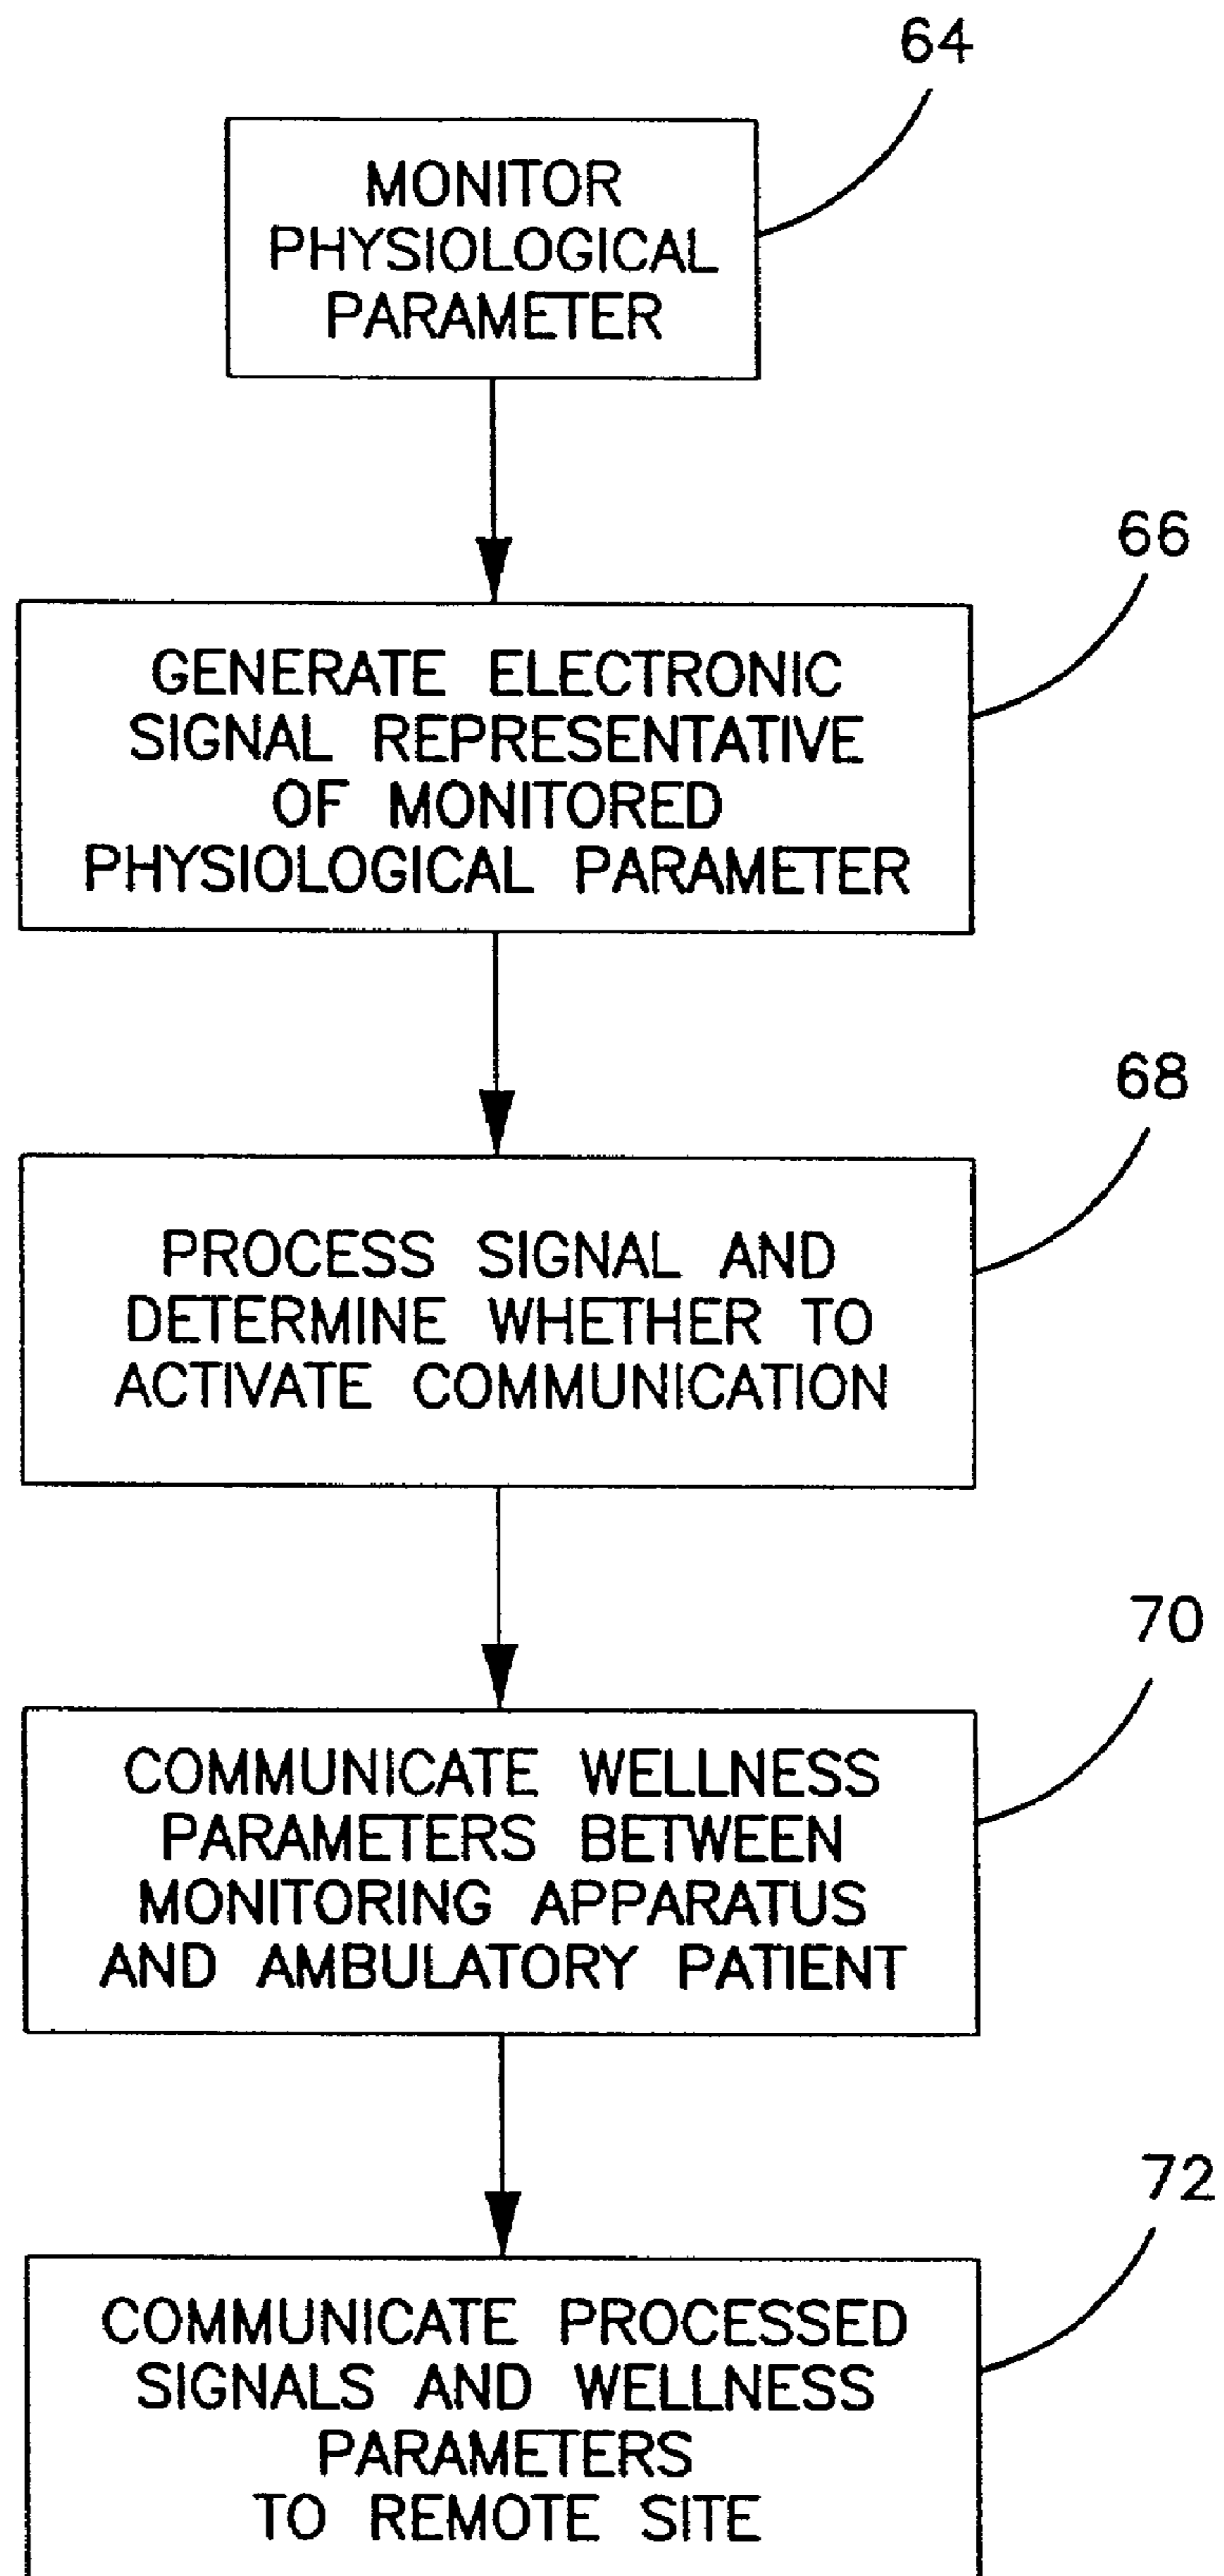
64

MONITOR PHYSIOLOGICAL PARAMETER

66

GENERATE ELECTRONIC SIGNAL REPRESENTATIVE OF MONITORED PHYSIOLOGICAL PARAMETER

68

PROCESS SIGNAL AND DETERMINE WHETHER TO ACTIVATE COMMUNICATION

70

COMMUNICATE WELLNESS PARAMETERS BETWEEN MONITORING APPARATUS AND AMBULATORY PATIENT

72

COMMUNICATE PROCESSED SIGNALS AND WELLNESS PARAMETERS TO REMOTE SITE